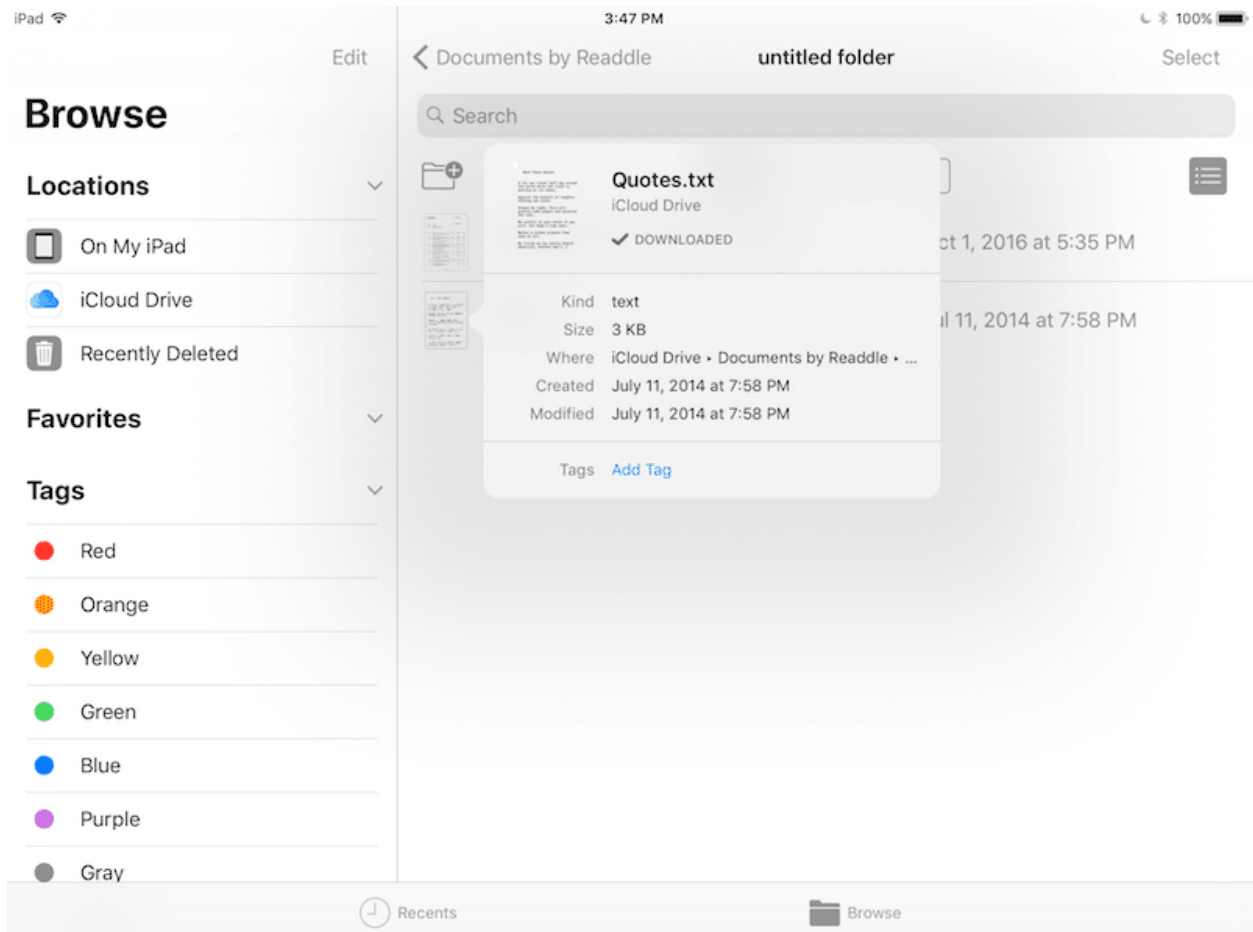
iPad
3:47 PM
100%

Edit

Browse

Locations

On My iPad

iCloud Drive

Recently Deleted

Favorites

Tags

Red

Orange

Yellow

Green

Blue

Purple

Gray

Documents by Readdle
untitled folder
Select

Search

Quotes.txt
iCloud Drive
DOWNLOADED

ct 1, 2016 at 5:35 PM

ul 11, 2014 at 7:58 PM

| | |
|---|---|
| Kind | text |
| Size | 3 KB |
| Where | iCloud Drive ▸ Documents by Readdle ▸ ... |
| Created | July 11, 2014 at 7:58 PM |
| Modified | July 11, 2014 at 7:58 PM |

Tags Add Tag

Recents
Browse